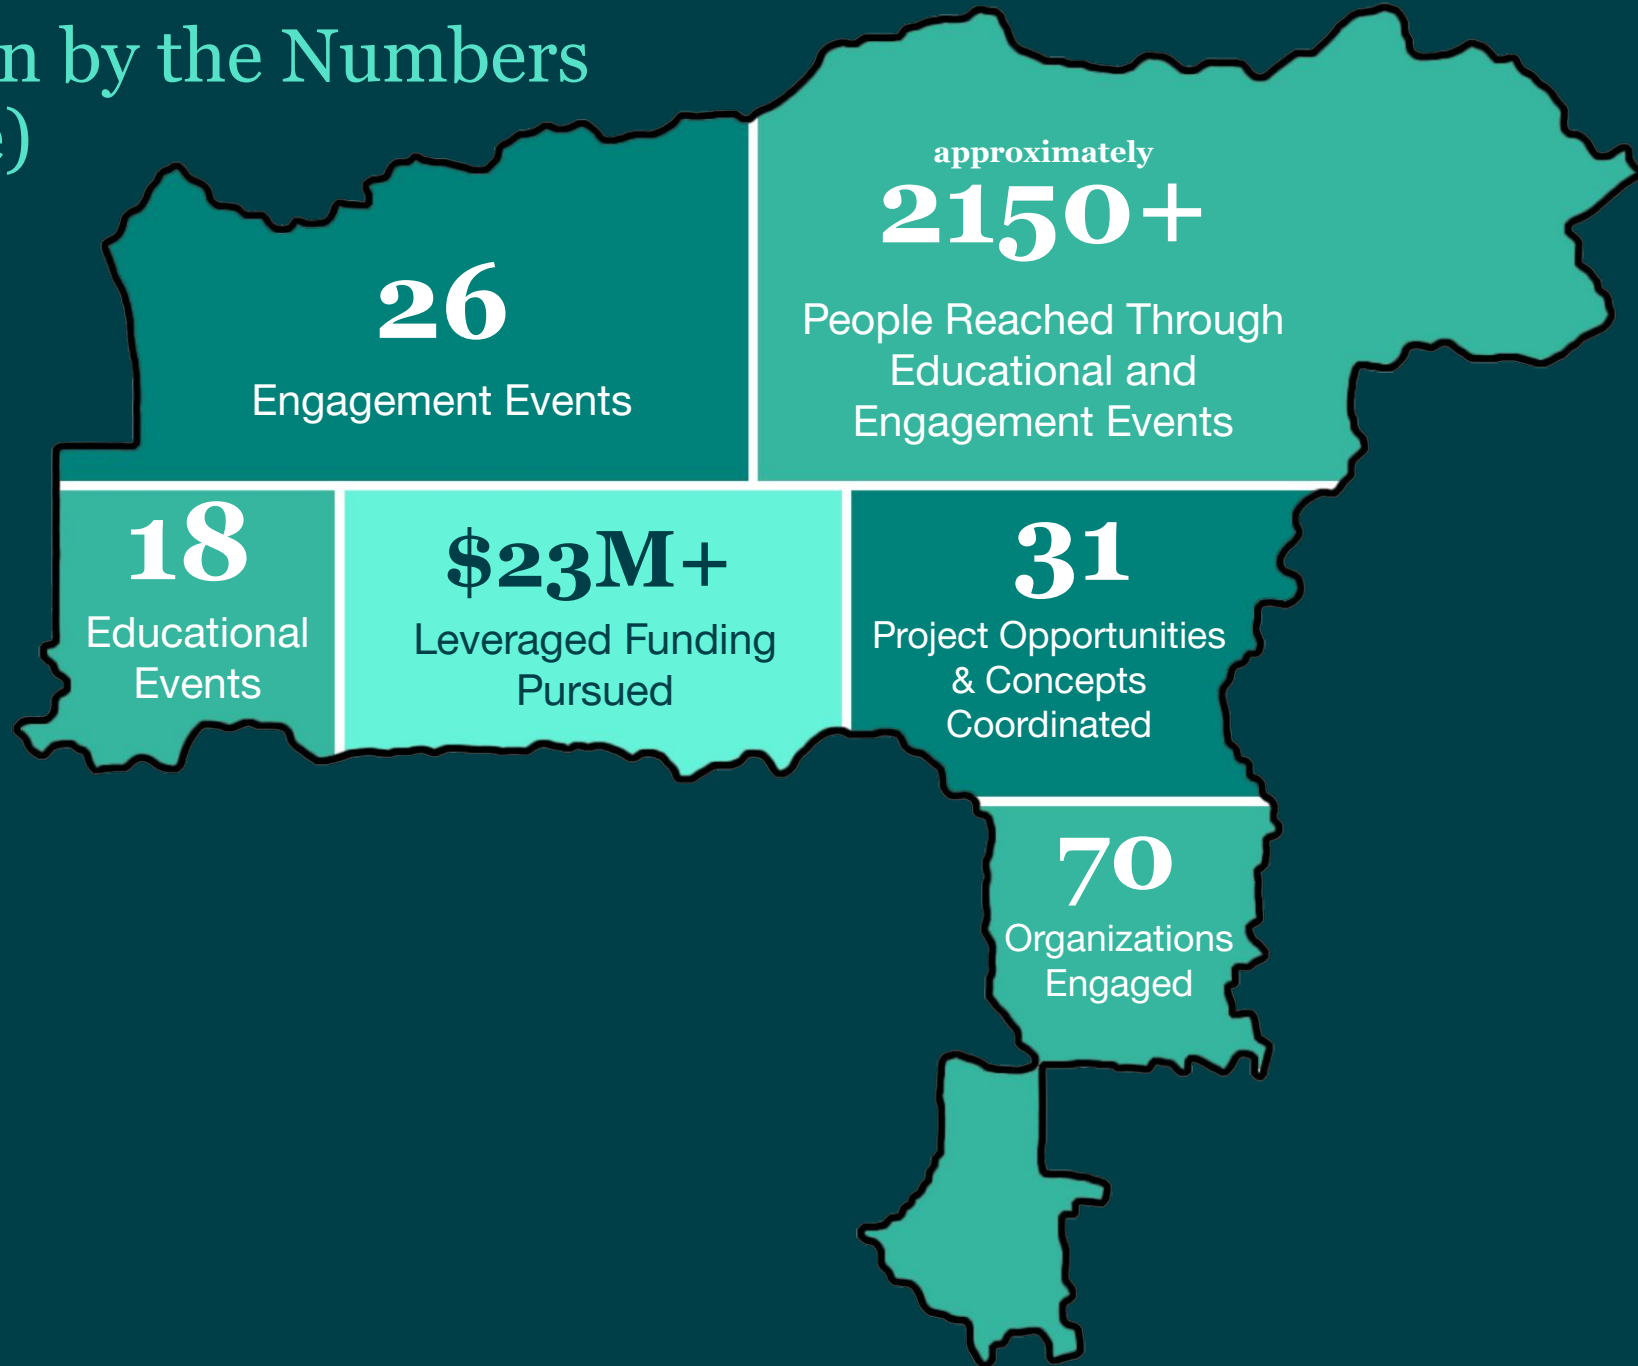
n by the Numbers
e)

26
Engagement Events

approximately
2150+
People Reached Through Educational and Engagement Events

18
Educational Events

$23M+
Leveraged Funding Pursued

31
Project Opportunities & Concepts Coordinated

70
Organizations Engaged